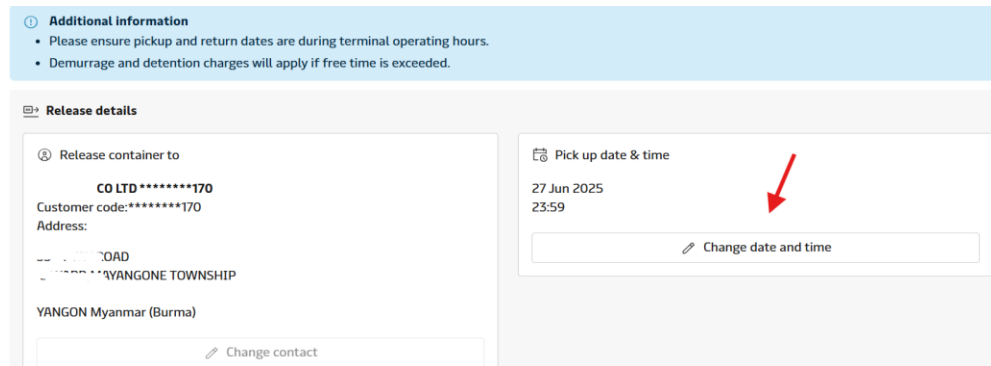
Additional information
• Please ensure pickup and return dates are during terminal operating hours.
• Demurrage and detention charges will apply if free time is exceeded.

Release details

Release container to

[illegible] CO LTD ********170
Customer code:********170
Address:
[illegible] ROAD
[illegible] MAYANGONE TOWNSHIP

YANGON Myanmar (Burma)

Change contact

Pick up date & time

27 Jun 2025
23:59

Change date and time